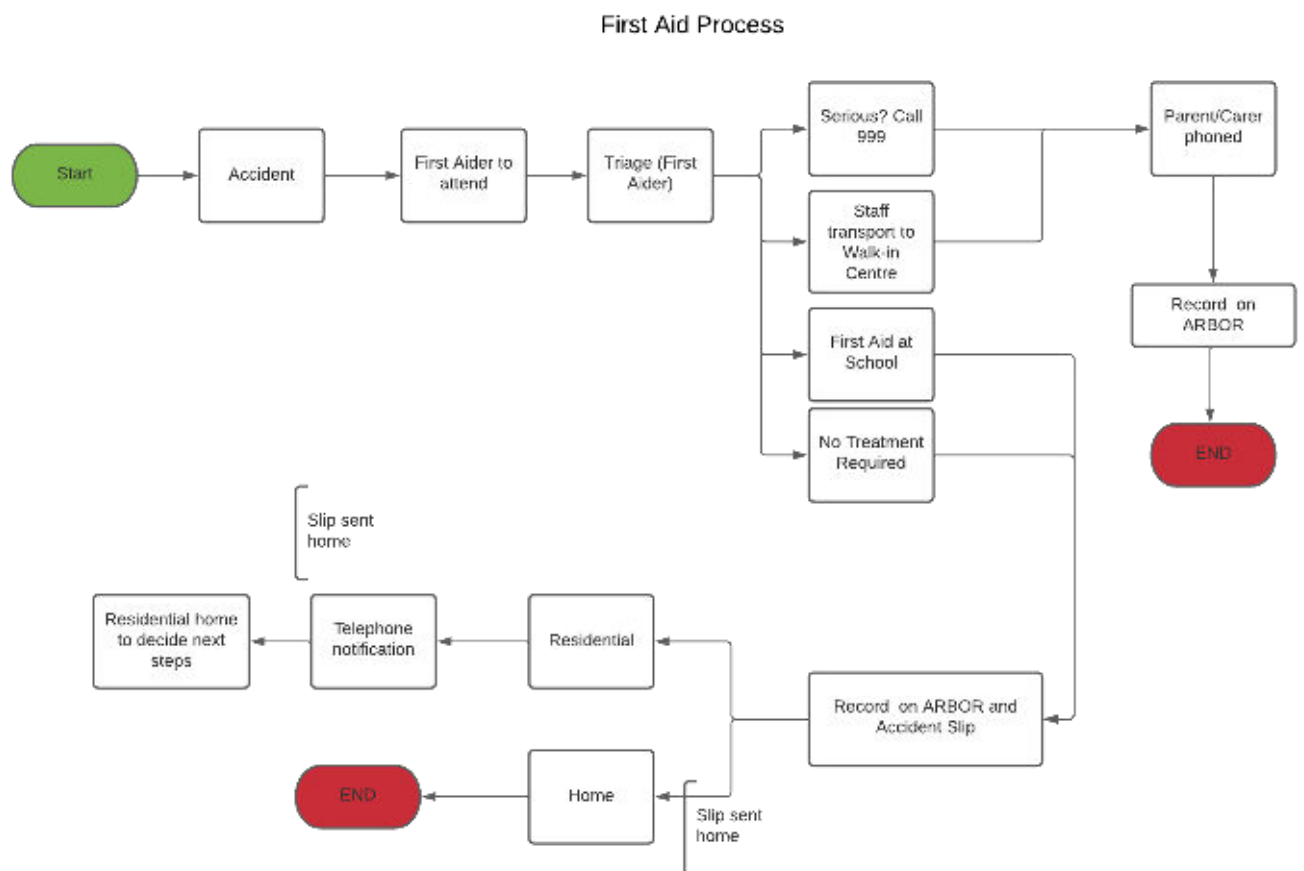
First Aid Process

Start

Accident

First Aider to attend

Triage (First Aider)

Serious? Call 999

Staff transport to Walk-in Centre

First Aid at School

No Treatment Required

Parent/Carer phoned

Record on ARBOR

END

Slip sent home

Residential home to decide next steps

Telephone notification

Residential

Record on ARBOR and Accident Slip

END

Home

Slip sent home